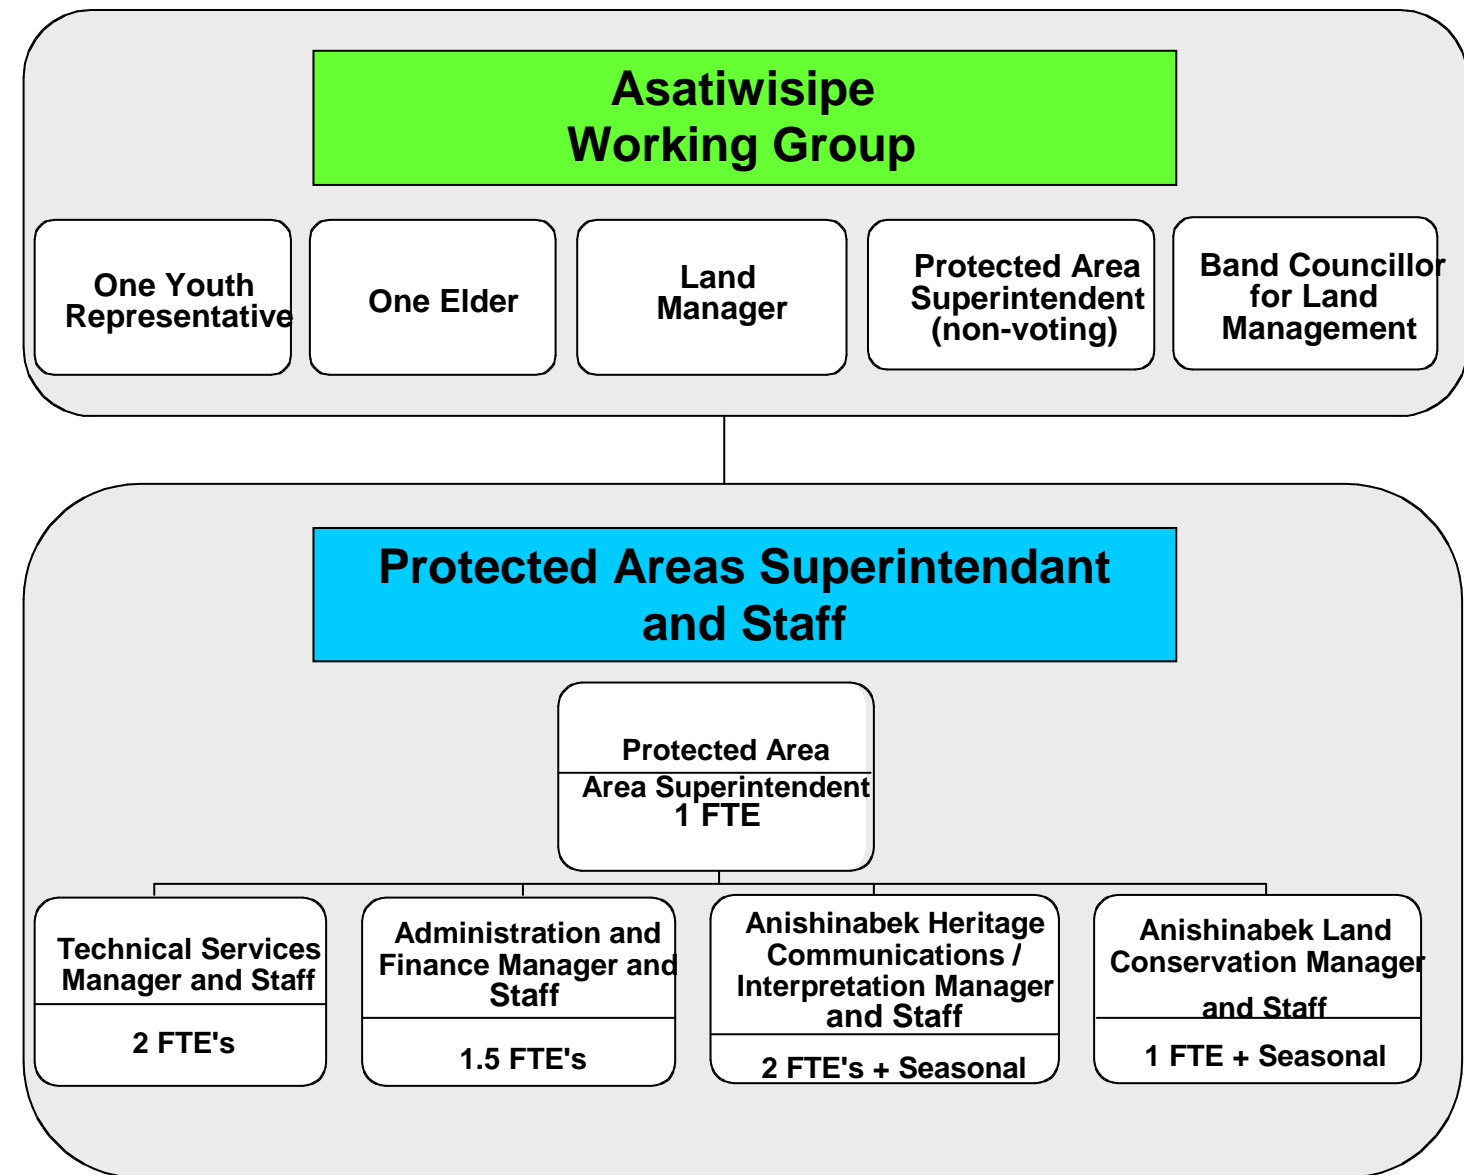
Asatiwisipe Working Group

One Youth Representative

One Elder

Land Manager

Protected Area Superintendent (non-voting)

Band Councillor for Land Management

Protected Areas Superintendant and Staff

Protected Area

Area Superintendent 1 FTE

Technical Services Manager and Staff

2 FTE's

Administration and Finance Manager and Staff

1.5 FTE's

Anishinabek Heritage Communications / Interpretation Manager and Staff

2 FTE's + Seasonal

Anishinabek Land Conservation Manager and Staff

1 FTE + Seasonal